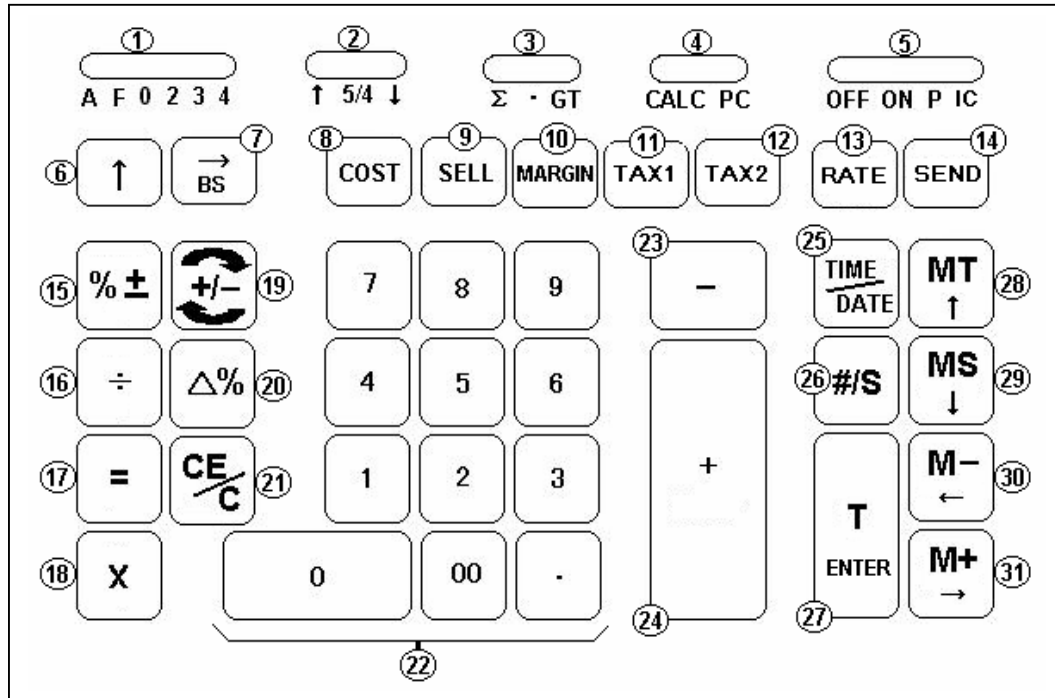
①
A F 0 2 3 4

②
↑ 5/4 ↓

③
Σ · GT

④
CALC PC

⑤
OFF ON P IC

⑥ ↑

⑦ $\overrightarrow{BS}$

⑧ COST

⑨ SELL

⑩ MARGIN

⑪ TAX1

⑫ TAX2

⑬ RATE

⑭ SEND

⑮ %±

⑲ +/−

7 8 9

㉓ −

㉕ TIME/DATE

㉘ MT ↑

⑯ ÷

⑳ △%

4 5 6

㉔ +

㉖ #/S

㉙ MS ↓

⑰ =

㉑ CE/C

1 2 3

㉗ T ENTER

㉚ M− ←

⑱ X

0 00 ·

㉛ M+ →

㉒